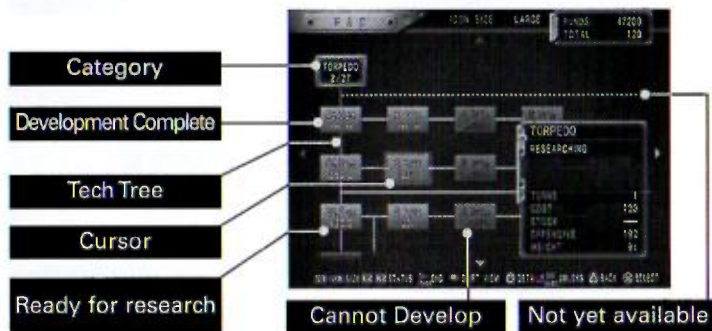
Category

Development Complete

Tech Tree

Cursor

Ready for research

Cannot Develop

Not yet available

R&D

ICON SIZE LARGE

FUNDS 47200
TOTAL 120

TORPEDO
2/27

TORPEDO
RESEARCHING

TURNS 1
COST 100
STOCK —
OFFENSIVE 192
WEIGHT 91

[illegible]